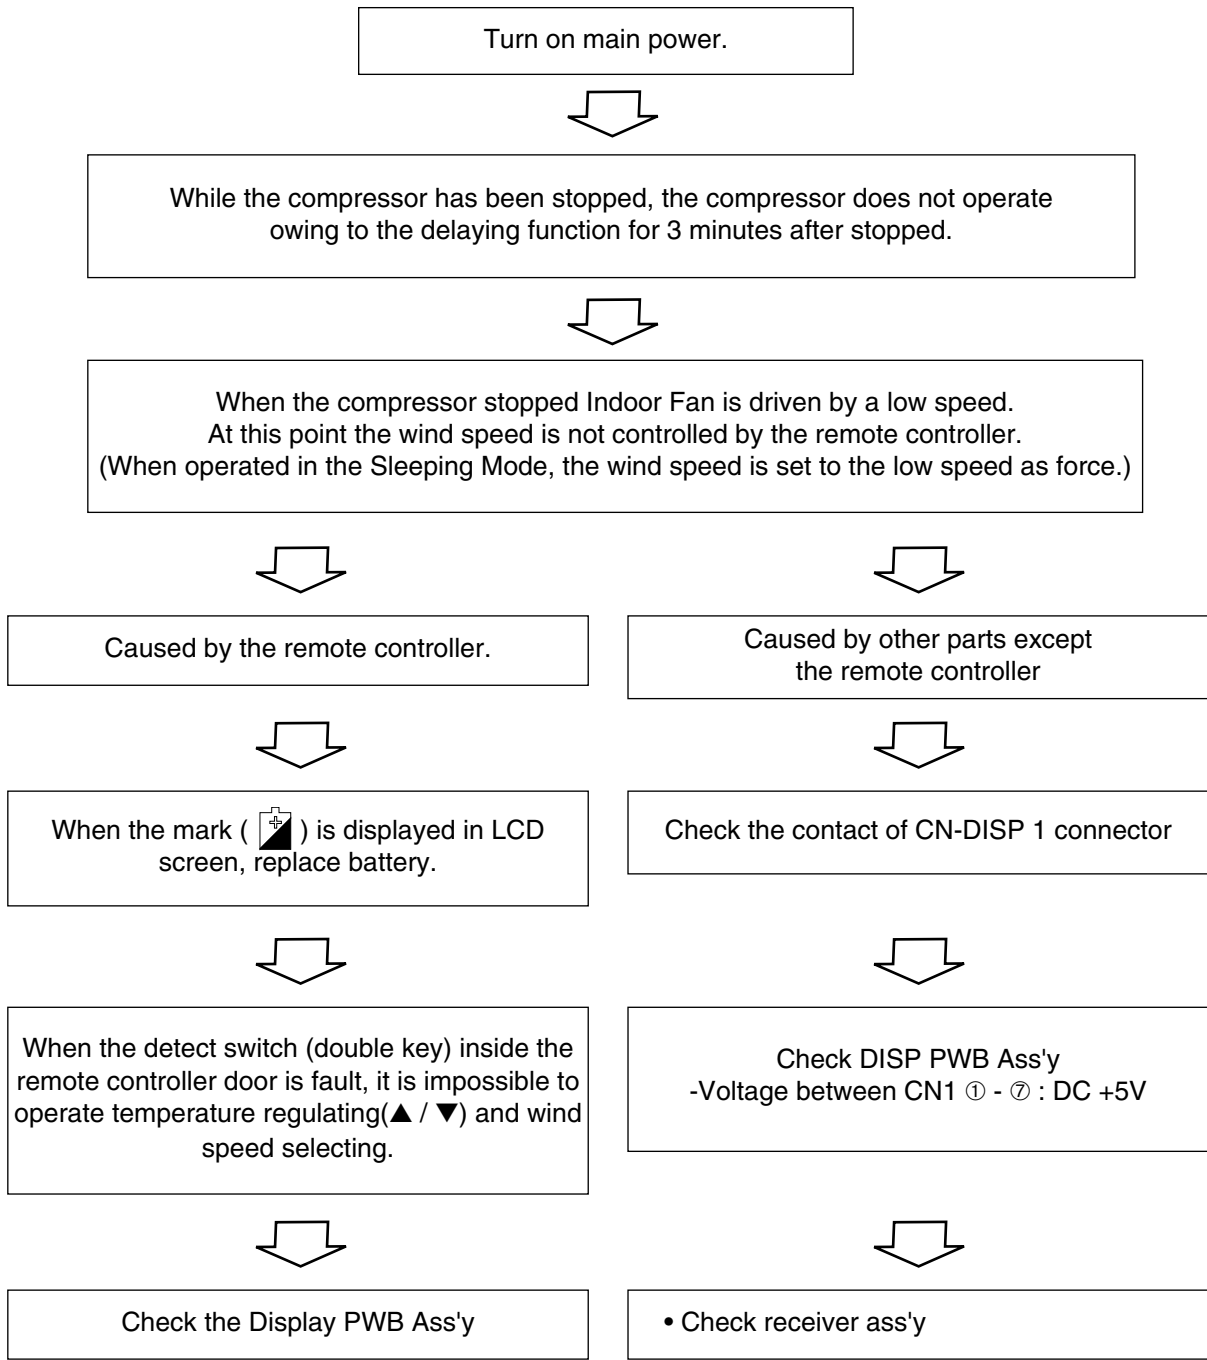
Turn on main power.

While the compressor has been stopped, the compressor does not operate owing to the delaying function for 3 minutes after stopped.

When the compressor stopped Indoor Fan is driven by a low speed.
At this point the wind speed is not controlled by the remote controller.
(When operated in the Sleeping Mode, the wind speed is set to the low speed as force.)

Caused by the remote controller.

When the mark ( ) is displayed in LCD screen, replace battery.

When the detect switch (double key) inside the remote controller door is fault, it is impossible to operate temperature regulating(▲ / ▼) and wind speed selecting.

Check the Display PWB Ass'y

Caused by other parts except the remote controller

Check the contact of CN-DISP 1 connector

Check DISP PWB Ass'y
-Voltage between CN1 ① - ⑦ : DC +5V

• Check receiver ass'y